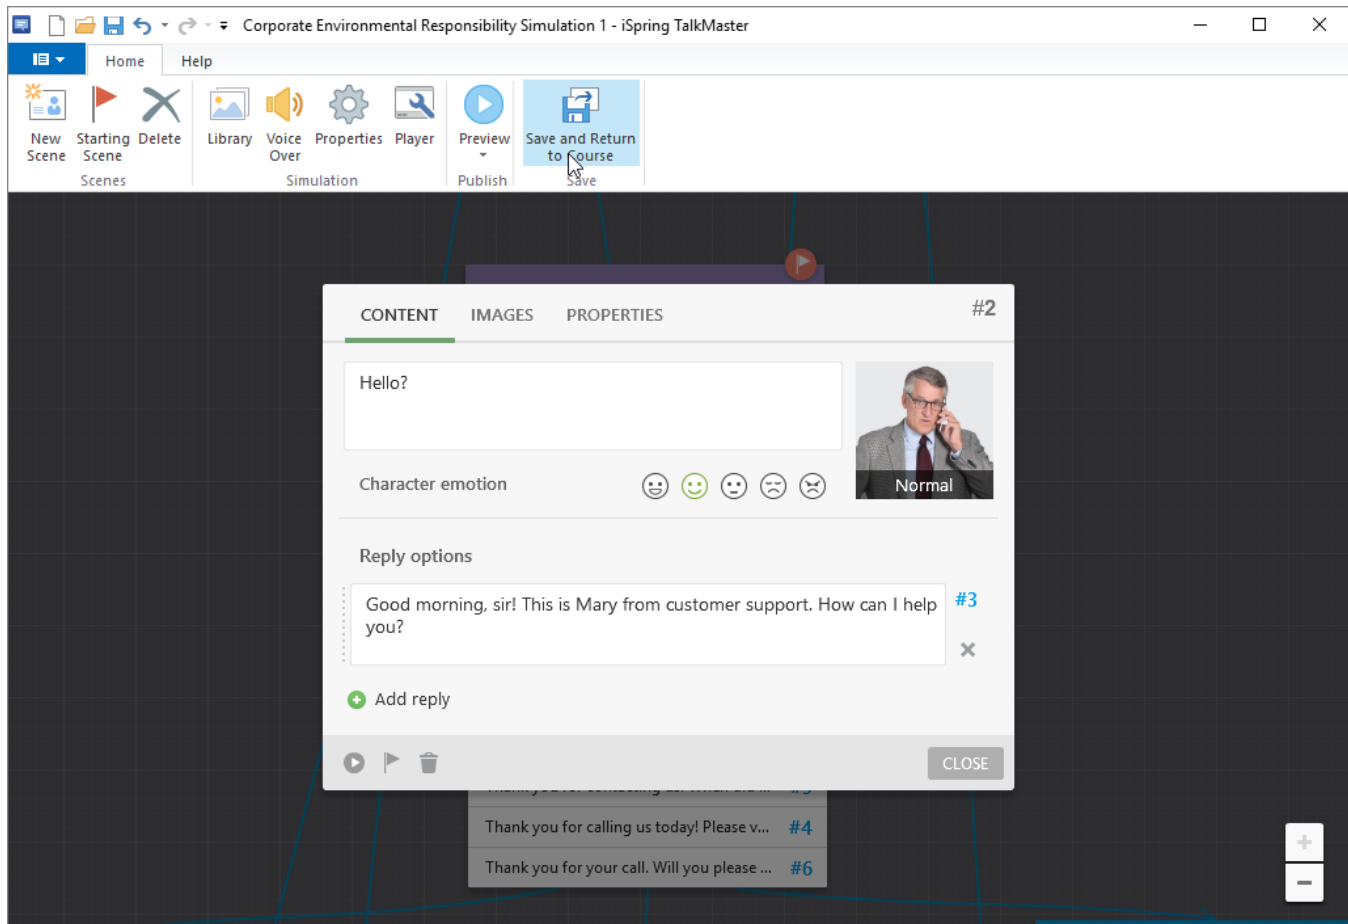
Corporate Environmental Responsibility Simulation 1 - iSpring TalkMaster

Home Help

New Scene Starting Scene Delete
Scenes

Library Voice Over Properties Player
Simulation

Preview
Publish

Save and Return to Course
Save

CONTENT IMAGES PROPERTIES #2

Hello?

Normal

Character emotion

Reply options

Good morning, sir! This is Mary from customer support. How can I help you?

#3

Add reply

CLOSE

Thank you for calling us today! Please v... #4

Thank you for your call. Will you please ... #6